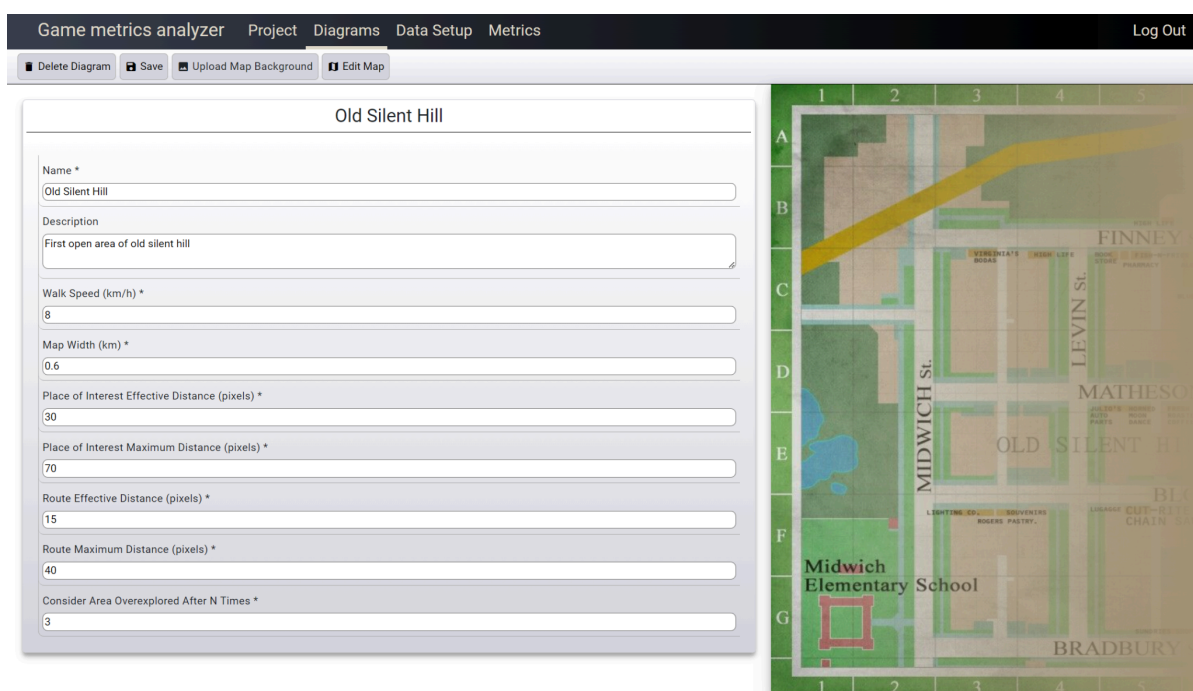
Game metrics analyzer Project Diagrams Data Setup Metrics Log Out

Delete Diagram Save Upload Map Background Edit Map

Old Silent Hill

Name *
Old Silent Hill

Description
First open area of old silent hill

Walk Speed (km/h) *
8

Map Width (km) *
0.6

Place of Interest Effective Distance (pixels) *
30

Place of Interest Maximum Distance (pixels) *
70

Route Effective Distance (pixels) *
15

Route Maximum Distance (pixels) *
40

Consider Area Overexplored After N Times *
3

1 2 3 4 5
A
B
C
D
E
F
G
FINNEY
VIRGINIA'S SODAS HIGH LIFE
PHARMACY
LEVIN St.
MIDWICH St.
MATHESO
OLD SILENT H
BLO
LIGHTING CO. SOUVENIRS
ROGERS PASTRY
CUT-RITE CHAIN S
Midwich Elementary School
BRADBURY
1 2 3 4 5